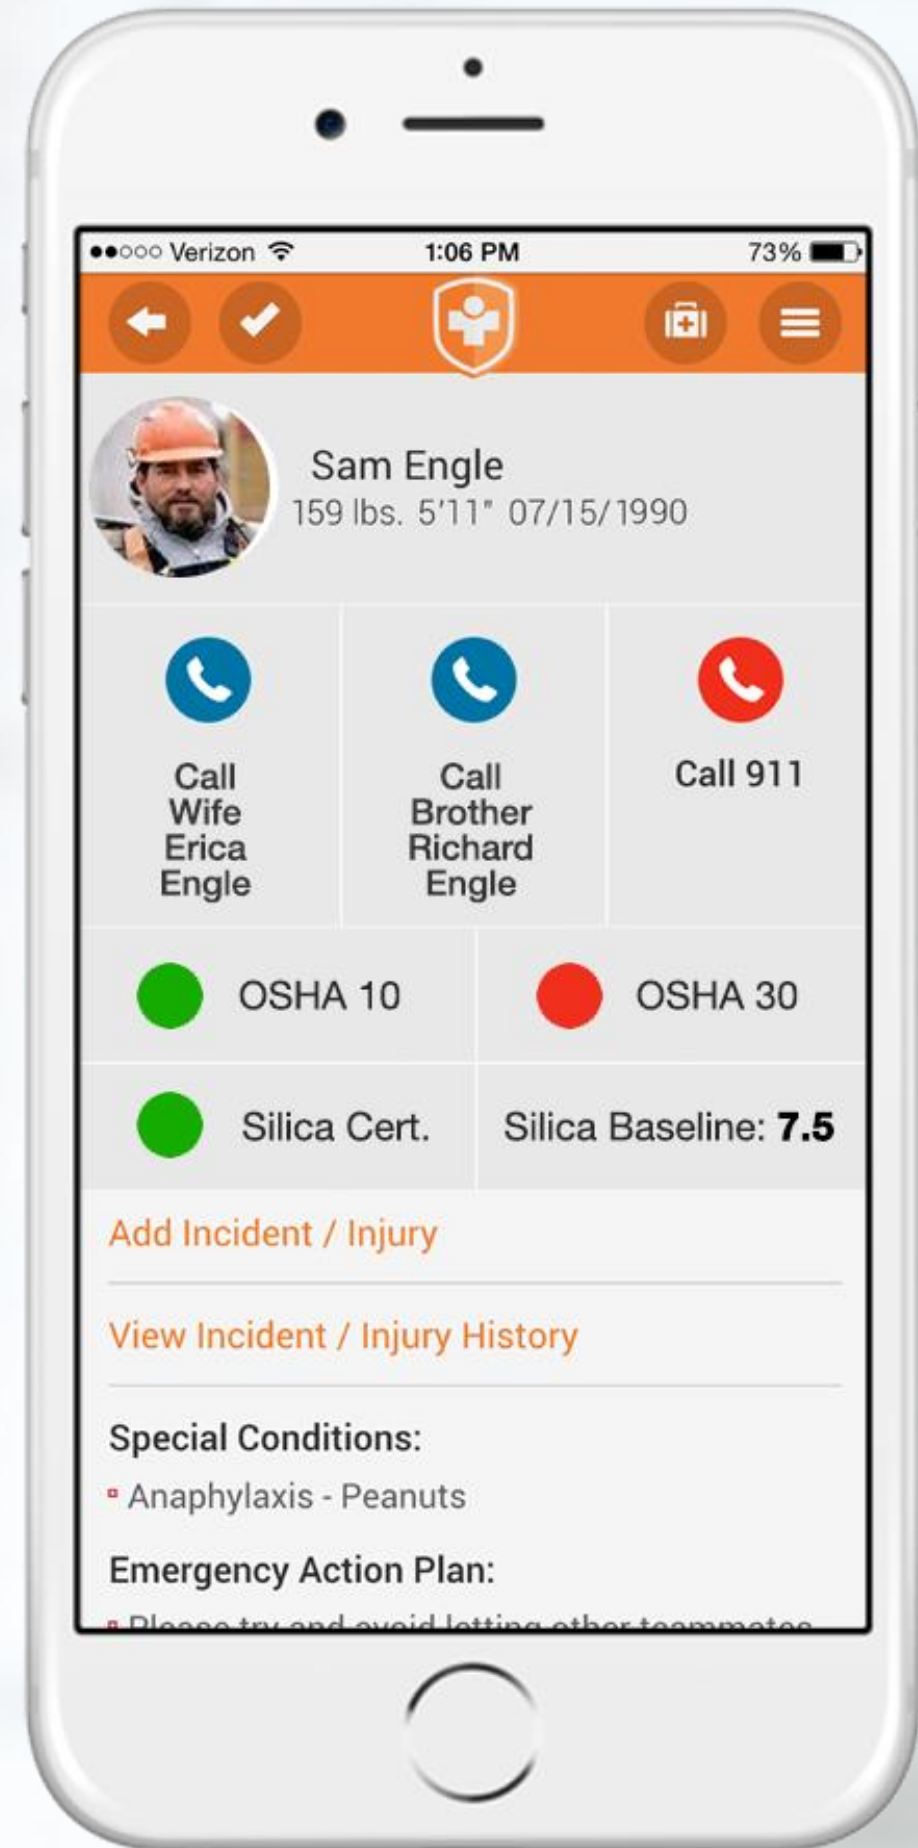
●●○○○ Verizon 1:06 PM 73%

Sam Engle
159 lbs. 5'11" 07/15/1990

Call Wife Erica Engle

Call Brother Richard Engle

Call 911

OSHA 10

OSHA 30

Silica Cert.

Silica Baseline: **7.5**

Add Incident / Injury

View Incident / Injury History

Special Conditions:
▪ Anaphylaxis - Peanuts

Emergency Action Plan:
▪ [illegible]